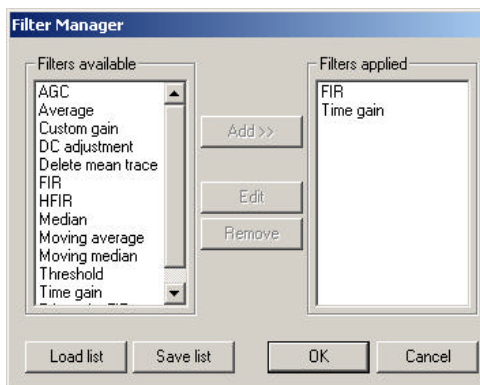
Filter Manager

Filters available

AGC
Average
Custom gain
DC adjustment
Delete mean trace
FIR
HFIR
Median
Moving average
Moving median
Threshold
Time gain
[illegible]

Add >>

Edit

Remove

Filters applied

FIR
Time gain

Load list

Save list

OK

Cancel